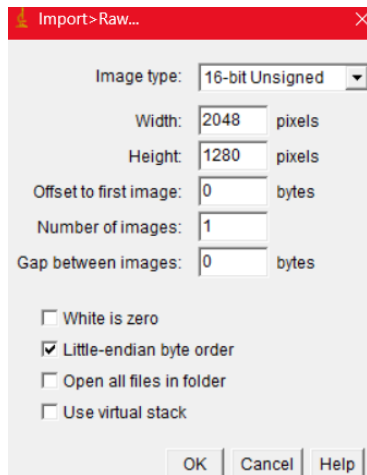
Import>Raw...

Image type: 16-bit Unsigned

Width: 2048 pixels

Height: 1280 pixels

Offset to first image: 0 bytes

Number of images: 1

Gap between images: 0 bytes

White is zero

Little-endian byte order

Open all files in folder

Use virtual stack

OK Cancel Help